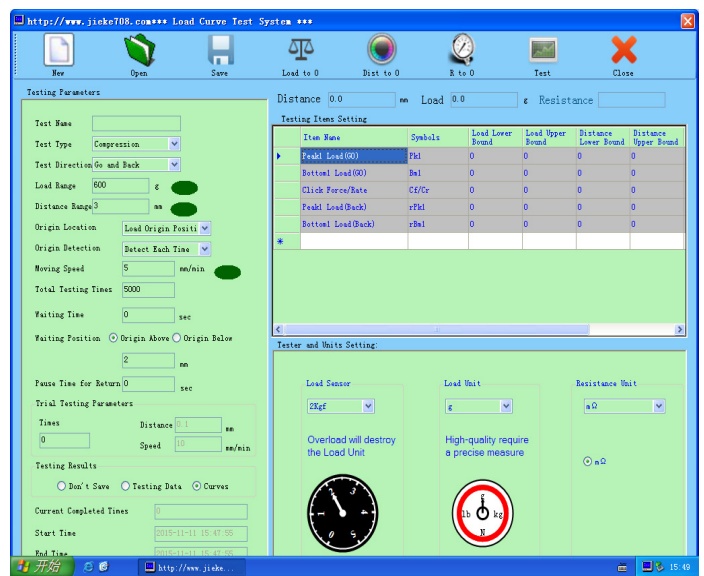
http://www.jieke708.com*** Load Curve Test System ***

New
Open
Save
Load to 0
Dist to 0
R to 0
Test
Close

Testing Parameters

Test Name
Test Type Compression
Test Direction Go and Back
Load Range 600 g
Distance Range 3 mm
Origin Location Load Origin Positi
Origin Detection Detect Each Time
Moving Speed 5 mm/min
Total Testing Times 5000
Waiting Time 0 sec
Waiting Position Origin Above Origin Below
2 mm
Pause Time for Return 0 sec

Trial Testing Parameters
Times
0
Distance 0.1 mm
Speed 10 mm/min

Testing Results
Don't Save Testing Data Curves

Current Completed Times 0
Start Time 2015-11-11 15:47:55
End Time 2015-11-11 15:47:55

Distance 0.0 mm Load 0.0 g Resistance

Testing Items Setting

| | Item Name | Symbols | Load Lower Bound | Load Upper Bound | Distance Lower Bound | Distance Upper Bound |
|---|---|---|---|---|---|---|
| ▶ | Peak1 Load(GO) | Pk1 | 0 | 0 | 0 | 0 |
| | Bottom1 Load(GO) | Bm1 | 0 | 0 | 0 | 0 |
| | Click Force/Rate | Cf/Cr | 0 | 0 | 0 | 0 |
| | Peak1 Load(Back) | rPk1 | 0 | 0 | 0 | 0 |
| | Bottom1 Load(Back) | rBm1 | 0 | 0 | 0 | 0 |
| * | | | | | | |

Tester and Units Setting:

Load Sensor
2Kgf
Overload will destroy the Load Unit

Load Unit
g
High-quality require a precise measure
lb kg

Resistance Unit
mΩ
mΩ

开始 http://www.jieke... 15:49